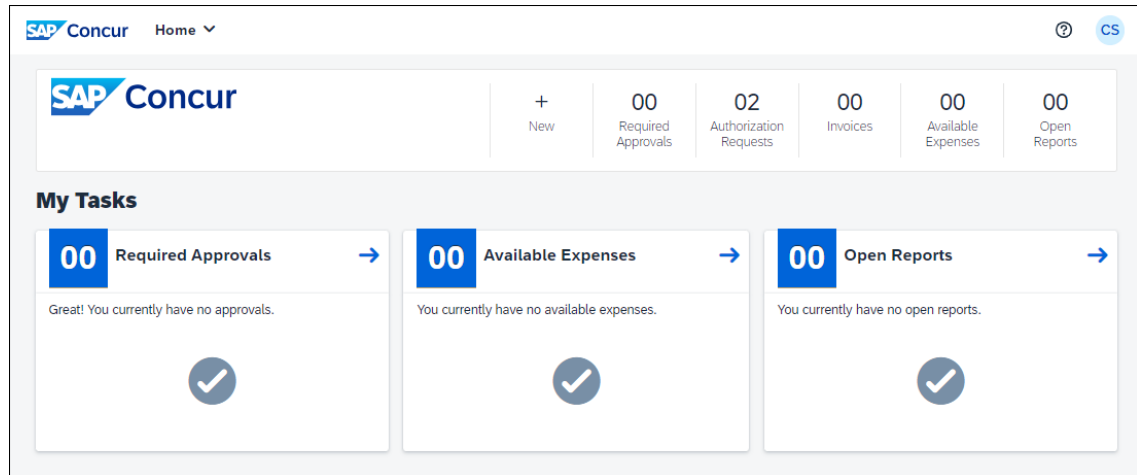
SAP Concur Home

CS

SAP Concur

+
New

00
Required Approvals

02
Authorization Requests

00
Invoices

00
Available Expenses

00
Open Reports

My Tasks

00 Required Approvals

Great! You currently have no approvals.

00 Available Expenses

You currently have no available expenses.

00 Open Reports

You currently have no open reports.